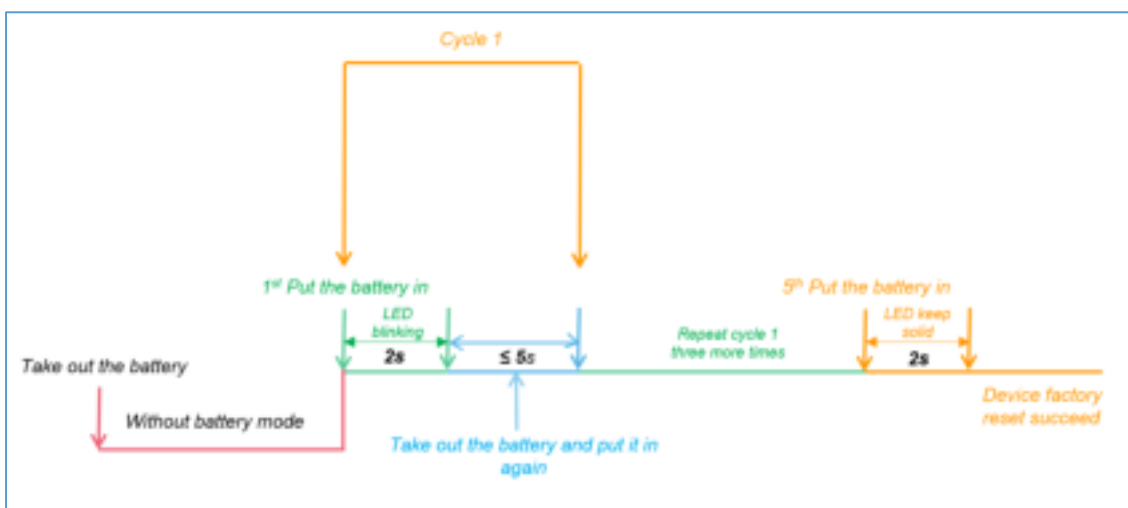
Cycle 1

1st Put the battery in

5th Put the battery in

LED blinking

2s

≤ 5s

Repeat cycle 1 three more times

LED keep solid

2s

Take out the battery

Without battery mode

Device factory reset succeed

Take out the battery and put it in again